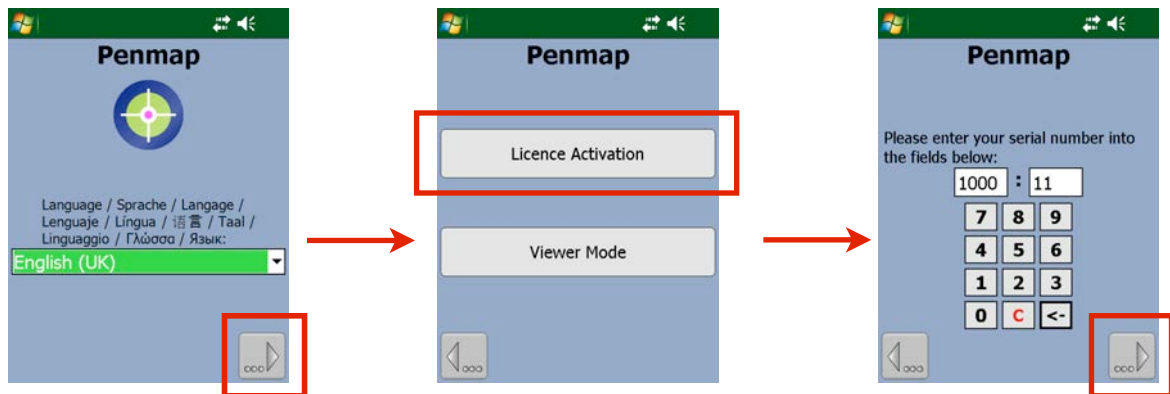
Penmap

Language / Sprache / Langage / Lenguaje / Língua / 语言 / Taal / Linguaggio / Γλώσσα / Язык:

English (UK)

Penmap

Licence Activation

Viewer Mode

Penmap

Please enter your serial number into the fields below:

1000 : 11

| 7 | 8 | 9 |
|---|---|---|
| 4 | 5 | 6 |
| 1 | 2 | 3 |
| 0 | C | <- |